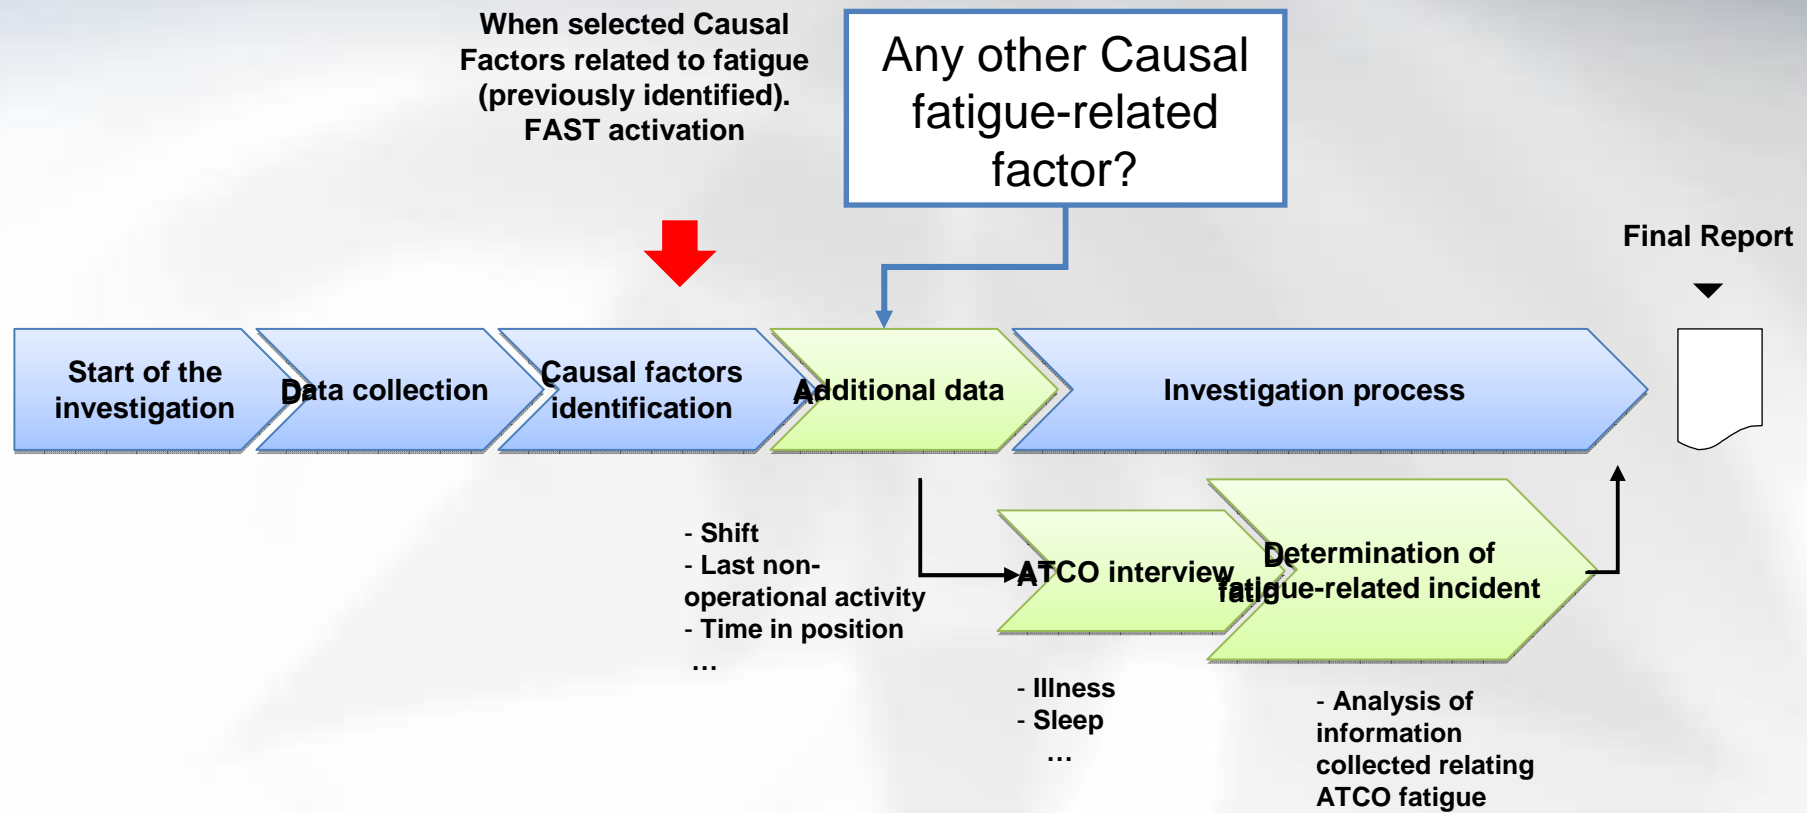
When selected Causal Factors related to fatigue (previously identified). FAST activation

Any other Causal fatigue-related factor?

Final Report

Start of the investigation

Data collection

Causal factors identification

Additional data

Investigation process

- Shift
- Last non-operational activity
- Time in position
...

ATCO interview

Determination of fatigue-related incident

- Illness
- Sleep
...

- Analysis of information collected relating ATCO fatigue